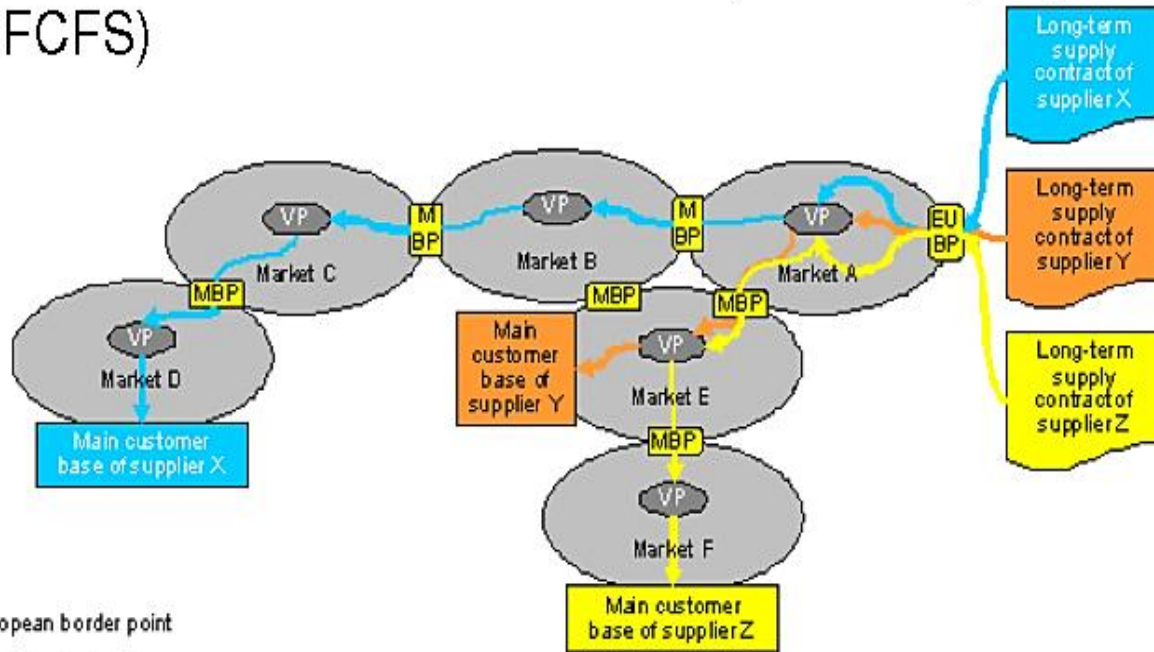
FCFS)

Long-term supply contract of supplier X

Long-term supply contract of supplier Y

Long-term supply contract of supplier Z

VP
Market C

M BP

VP
Market B

M BP

VP
Market A

EU BP

MBP

VP
Market D

Main customer base of supplier X

MBP

MBP

Main customer base of supplier Y

VP
Market E

MBP

VP
Market F

Main customer base of supplier Z

opean border point